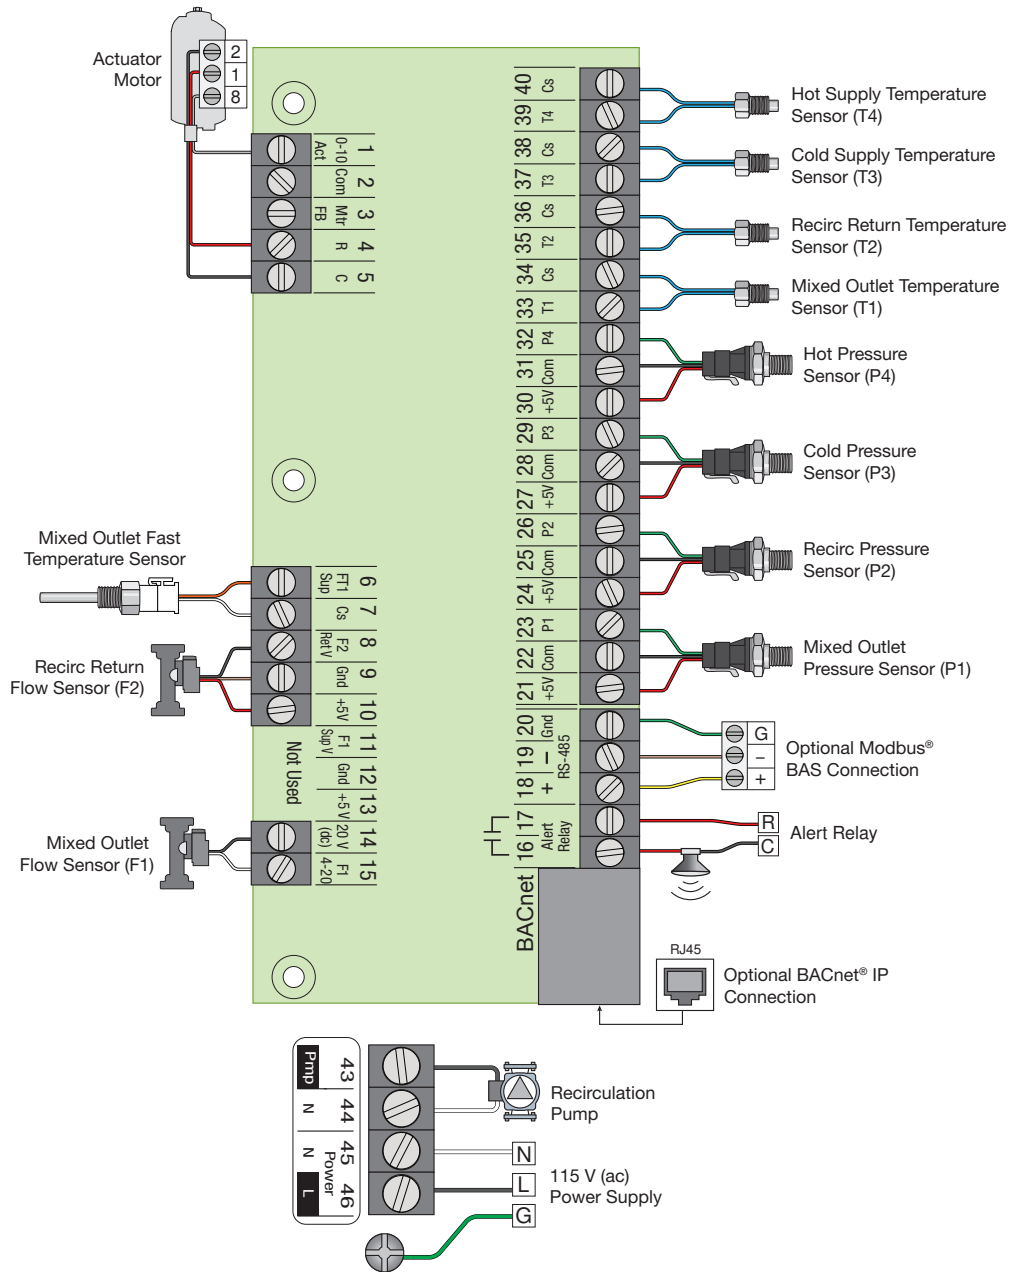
Actuator Motor

2
1
8

1 0-10 Act
2 Com
3 Mtr FB
4 R
5 C

40 Cs
39 T4
38 Cs
37 T3
36 Cs
35 T2
34 Cs
33 T1
32 P4
31 Com
30 +5V
29 P3
28 Com
27 +5V
26 P2
25 Com
24 +5V
23 P1
22 Com
21 +5V
20 Gnd
19 –
18 +
RS-485
17
16
Alert Relay

Hot Supply Temperature Sensor (T4)
Cold Supply Temperature Sensor (T3)
Recirc Return Temperature Sensor (T2)
Mixed Outlet Temperature Sensor (T1)
Hot Pressure Sensor (P4)
Cold Pressure Sensor (P3)
Recirc Pressure Sensor (P2)
Mixed Outlet Pressure Sensor (P1)

G
–
+
Optional Modbus® BAS Connection

R
C
Alert Relay

Mixed Outlet Fast Temperature Sensor

6 FT1 Sup
7 Cs
8 F2 Ret V
9 Gnd
10 +5V
11 F1 Sup V
12 Gnd
13 +5 V
14 20 V (dc)
15 F1 4-20

Not Used

Recirc Return Flow Sensor (F2)

Mixed Outlet Flow Sensor (F1)

BACnet

RJ45
Optional BACnet® IP Connection

Pmp 43
N 44
N 45
L 46
Power

Recirculation Pump

N
L
G
115 V (ac) Power Supply